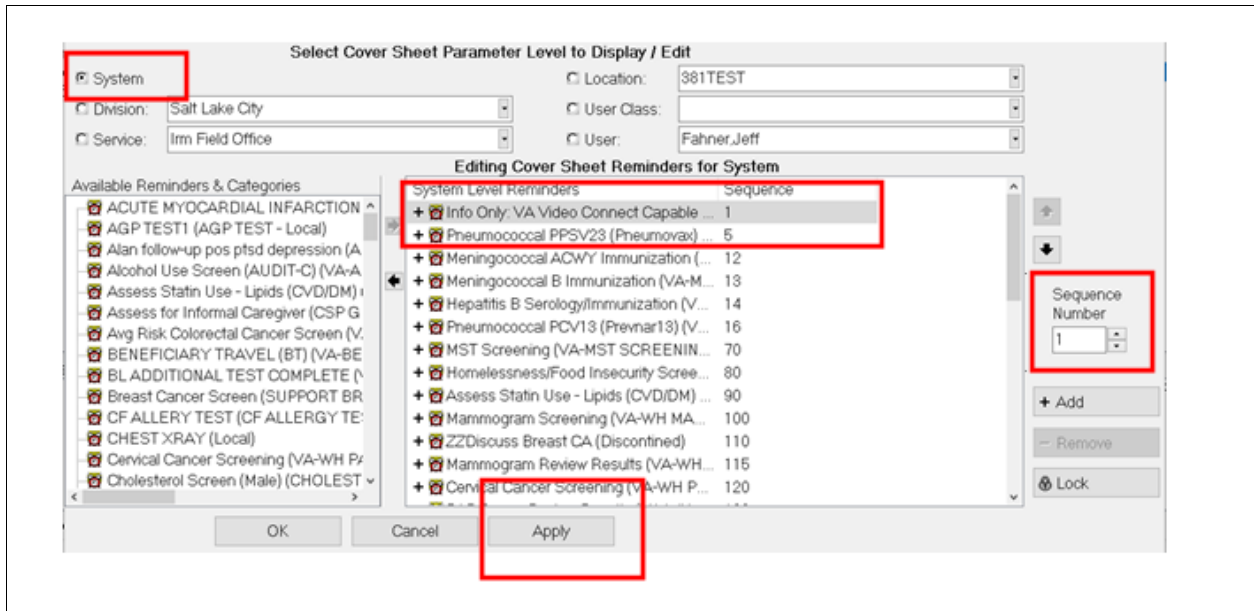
Select Cover Sheet Parameter Level to Display / Edit

System

Division: Salt Lake City

Service: Irm Field Office

Location: 381TEST

User Class:

User: Fahner,Jeff

Editing Cover Sheet Reminders for System

Available Reminders & Categories

ACUTE MYOCARDIAL INFARCTION

AGP TEST1 (AGP TEST - Local)

Alan follow-up pos ptsd depression (A

Alcohol Use Screen (AUDIT-C) (VA-A

Assess Statin Use - Lipids (CVD/DM)

Assess for Informal Caregiver (CSP G

Avg Risk Colorectal Cancer Screen (V

BENEFICIARY TRAVEL (BT) (VA-BE

BL ADDITIONAL TEST COMPLETE (

Breast Cancer Screen (SUPPORT BR

CF ALLERY TEST (CF ALLERGY TE

CHEST XRAY (Local)

Cervical Cancer Screening (VA-WH P

Cholesterol Screen (Male) (CHOLEST

| System Level Reminders | Sequence |
|---|---|
| Info Only: VA Video Connect Capable ... | 1 |
| Pneumococcal PPSV23 (Pneumovax) ... | 5 |
| Meningococcal ACWY Immunization (... | 12 |
| Meningococcal B Immunization (VA-M... | 13 |
| Hepatitis B Serology/Immunization (V... | 14 |
| Pneumococcal PCV13 (Prevnar13) (V... | 16 |
| MST Screening (VA-MST SCREENIN... | 70 |
| Homelessness/Food Insecurity Scree... | 80 |
| Assess Statin Use - Lipids (CVD/DM) ... | 90 |
| Mammogram Screening (VA-WH MA... | 100 |
| ZZDiscuss Breast CA (Discontined) | 110 |
| Mammogram Review Results (VA-WH... | 115 |
| Cervical Cancer Screening (VA-WH P... | 120 |

Sequence Number

1

+ Add

− Remove

Lock

OK

Cancel

Apply